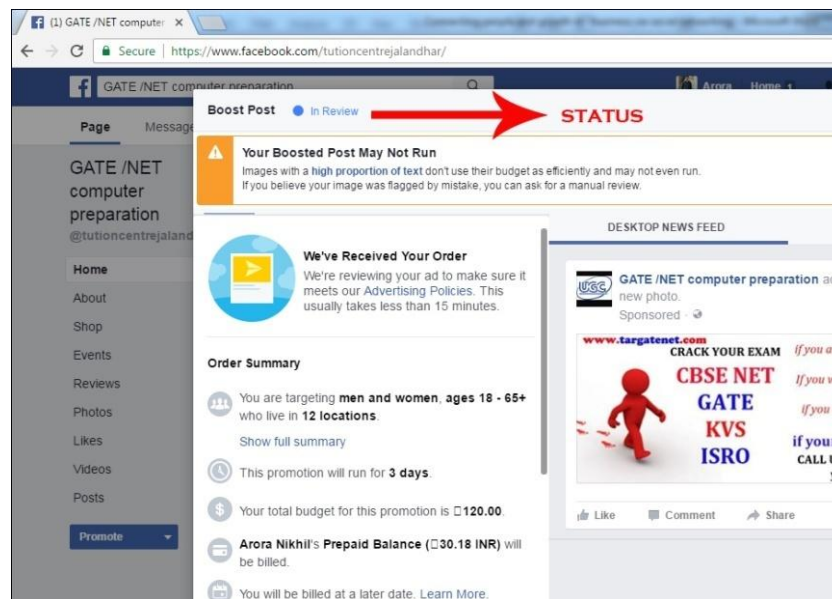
(1) GATE /NET computer ×

Secure | https://www.facebook.com/tutioncentrejalandhar/

GATE /NET computer preparation

Arora Home 1

Page Message

GATE /NET computer preparation
@tutioncentrejaland

Home
About
Shop
Events
Reviews
Photos
Likes
Videos
Posts

Promote

Boost Post In Review

STATUS

Your Boosted Post May Not Run
Images with a high proportion of text don't use their budget as efficiently and may not even run. If you believe your image was flagged by mistake, you can ask for a manual review.

We've Received Your Order
We're reviewing your ad to make sure it meets our Advertising Policies. This usually takes less than 15 minutes.

Order Summary

You are targeting men and women, ages 18 - 65+ who live in 12 locations.

Show full summary

This promotion will run for 3 days.

Your total budget for this promotion is ₹120.00.

Arora Nikhil's Prepaid Balance (₹30.18 INR) will be billed.

You will be billed at a later date. Learn More.

DESKTOP NEWS FEED

GATE /NET computer preparation a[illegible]
new photo.
Sponsored ·

www.targatenet.com
CRACK YOUR EXAM
CBSE NET
GATE
KVS
ISRO
If you a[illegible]
If you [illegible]
If you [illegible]
if your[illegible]
CALL U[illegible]

Like Comment Share